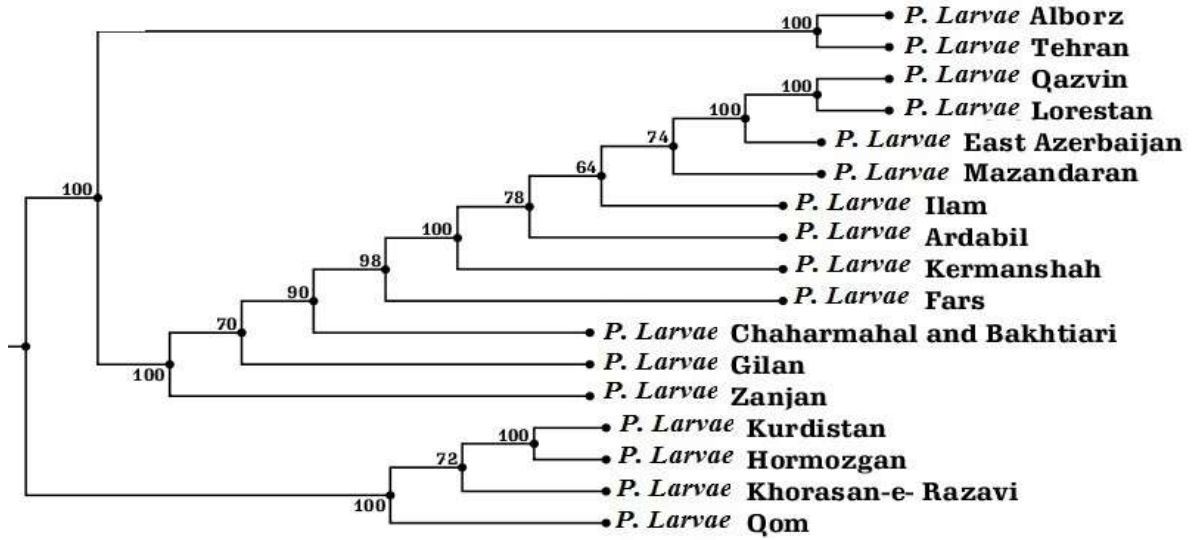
100
P. Larvae Alborz
P. Larvae Tehran
100
P. Larvae Qazvin
100
P. Larvae Lorestan
P. Larvae East Azerbaijan
74
P. Larvae Mazandaran
64
100
P. Larvae Ilam
78
P. Larvae Ardabil
100
P. Larvae Kermanshah
98
P. Larvae Fars
90
P. Larvae Chaharmahal and Bakhtiari
70
P. Larvae Gilan
100
P. Larvae Zanjan
100
P. Larvae Kurdistan
72
P. Larvae Hormozgan
P. Larvae Khorasan-e- Razavi
100
P. Larvae Qom